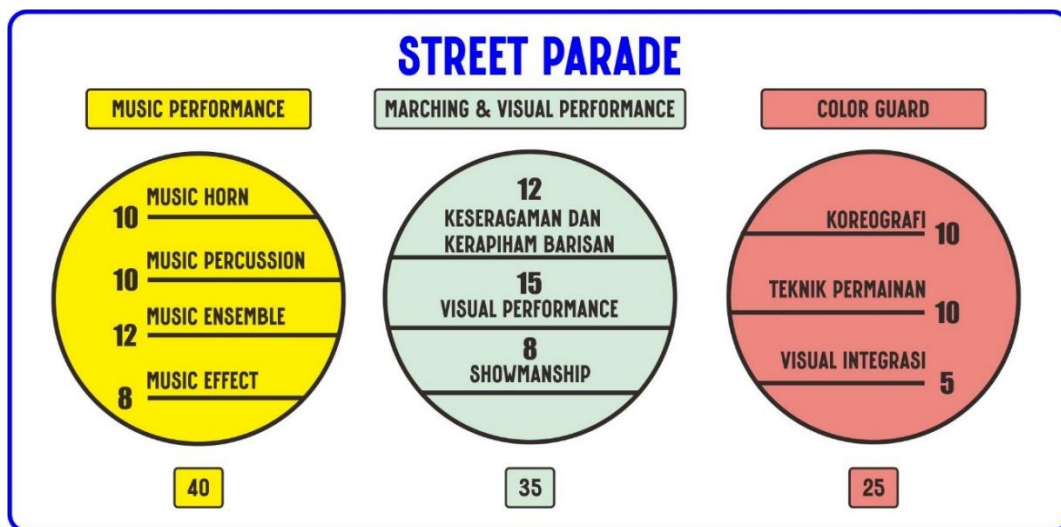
STREET PARADE

MUSIC PERFORMANCE

10 MUSIC HORN

10 MUSIC PERCUSSION

12 MUSIC ENSEMBLE

8 MUSIC EFFECT

40

MARCHING & VISUAL PERFORMANCE

12
KESERAGAMAN DAN KERAPIHAM BARISAN

15
VISUAL PERFORMANCE

8
SHOWMANSHIP

35

COLOR GUARD

KOREOGRAFI 10

TEKNIK PERMAINAN 10

VISUAL INTEGRASI 5

25